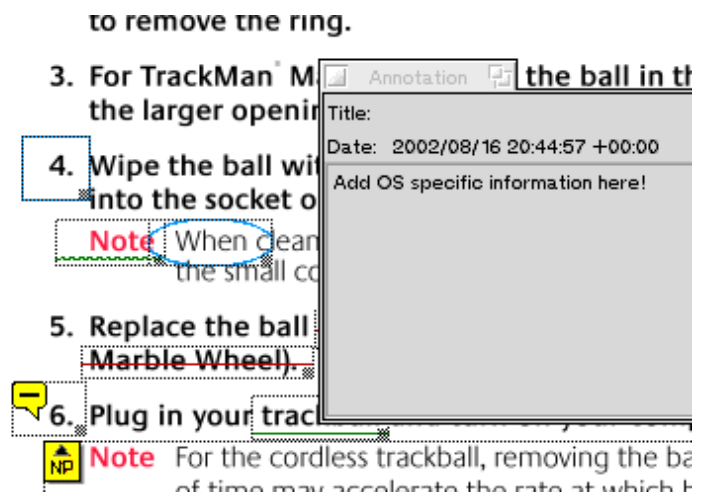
to remove the ring.

3. For TrackMan M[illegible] the ball in th the larger openi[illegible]

4. Wipe the ball wit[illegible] into the socket o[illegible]

Note When clean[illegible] the small co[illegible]

5. Replace the ball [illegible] Marble Wheel).

6. Plug in your trac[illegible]

NP Note For the cordless trackball, removing the ba of time may accelerate the rate at which b

Annotation

Title:

Date: 2002/08/16 20:44:57 +00:00

Add OS specific information here!